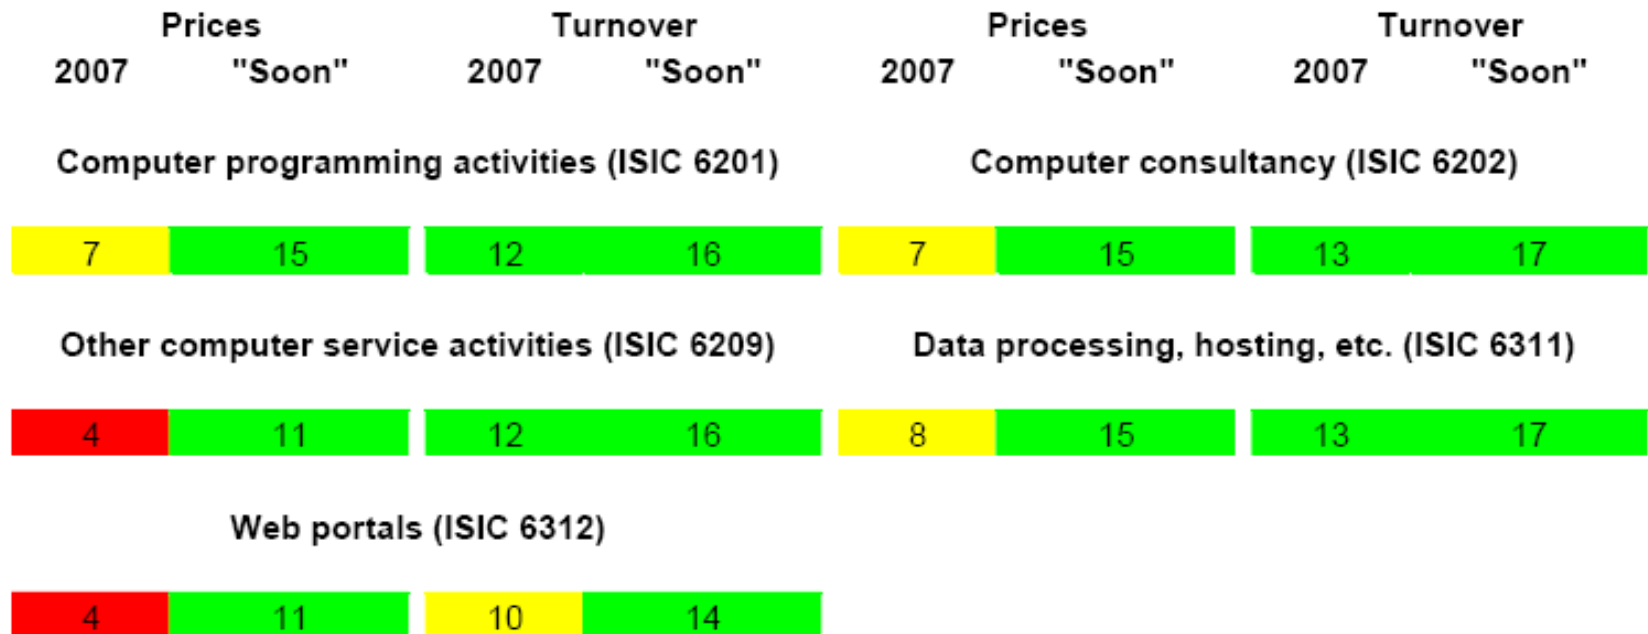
| Prices | | Turnover | | Prices | | Turnover | |
|---|---|---|---|---|---|---|---|
| 2007 | "Soon" | 2007 | "Soon" | 2007 | "Soon" | 2007 | "Soon" |

Computer programming activities (ISIC 6201)

| 7 | 15 | 12 | 16 |
|---|---|---|---|

Computer consultancy (ISIC 6202)

| 7 | 15 | 13 | 17 |
|---|---|---|---|

Other computer service activities (ISIC 6209)

| 4 | 11 | 12 | 16 |
|---|---|---|---|

Data processing, hosting, etc. (ISIC 6311)

| 8 | 15 | 13 | 17 |
|---|---|---|---|

Web portals (ISIC 6312)

| 4 | 11 | 10 | 14 |
|---|---|---|---|